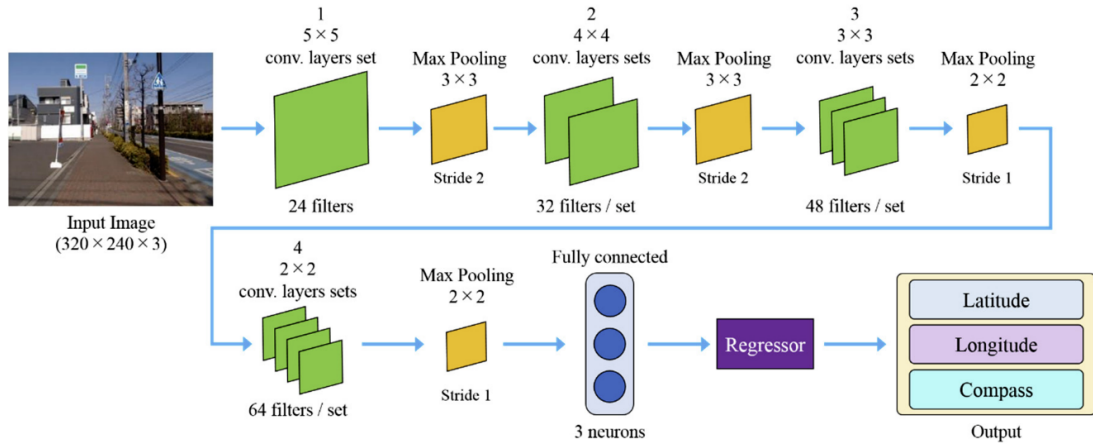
Input Image
$(320 \times 240 \times 3)$

1
$5 \times 5$
conv. layers set

24 filters

Max Pooling
$3 \times 3$

Stride 2

2
$4 \times 4$
conv. layers sets

32 filters / set

Max Pooling
$3 \times 3$

Stride 2

3
$3 \times 3$
conv. layers sets

48 filters / set

Max Pooling
$2 \times 2$

Stride 1

4
$2 \times 2$
conv. layers sets

64 filters / set

Max Pooling
$2 \times 2$

Stride 1

Fully connected

3 neurons

Regressor

Latitude
Longitude
Compass

Output